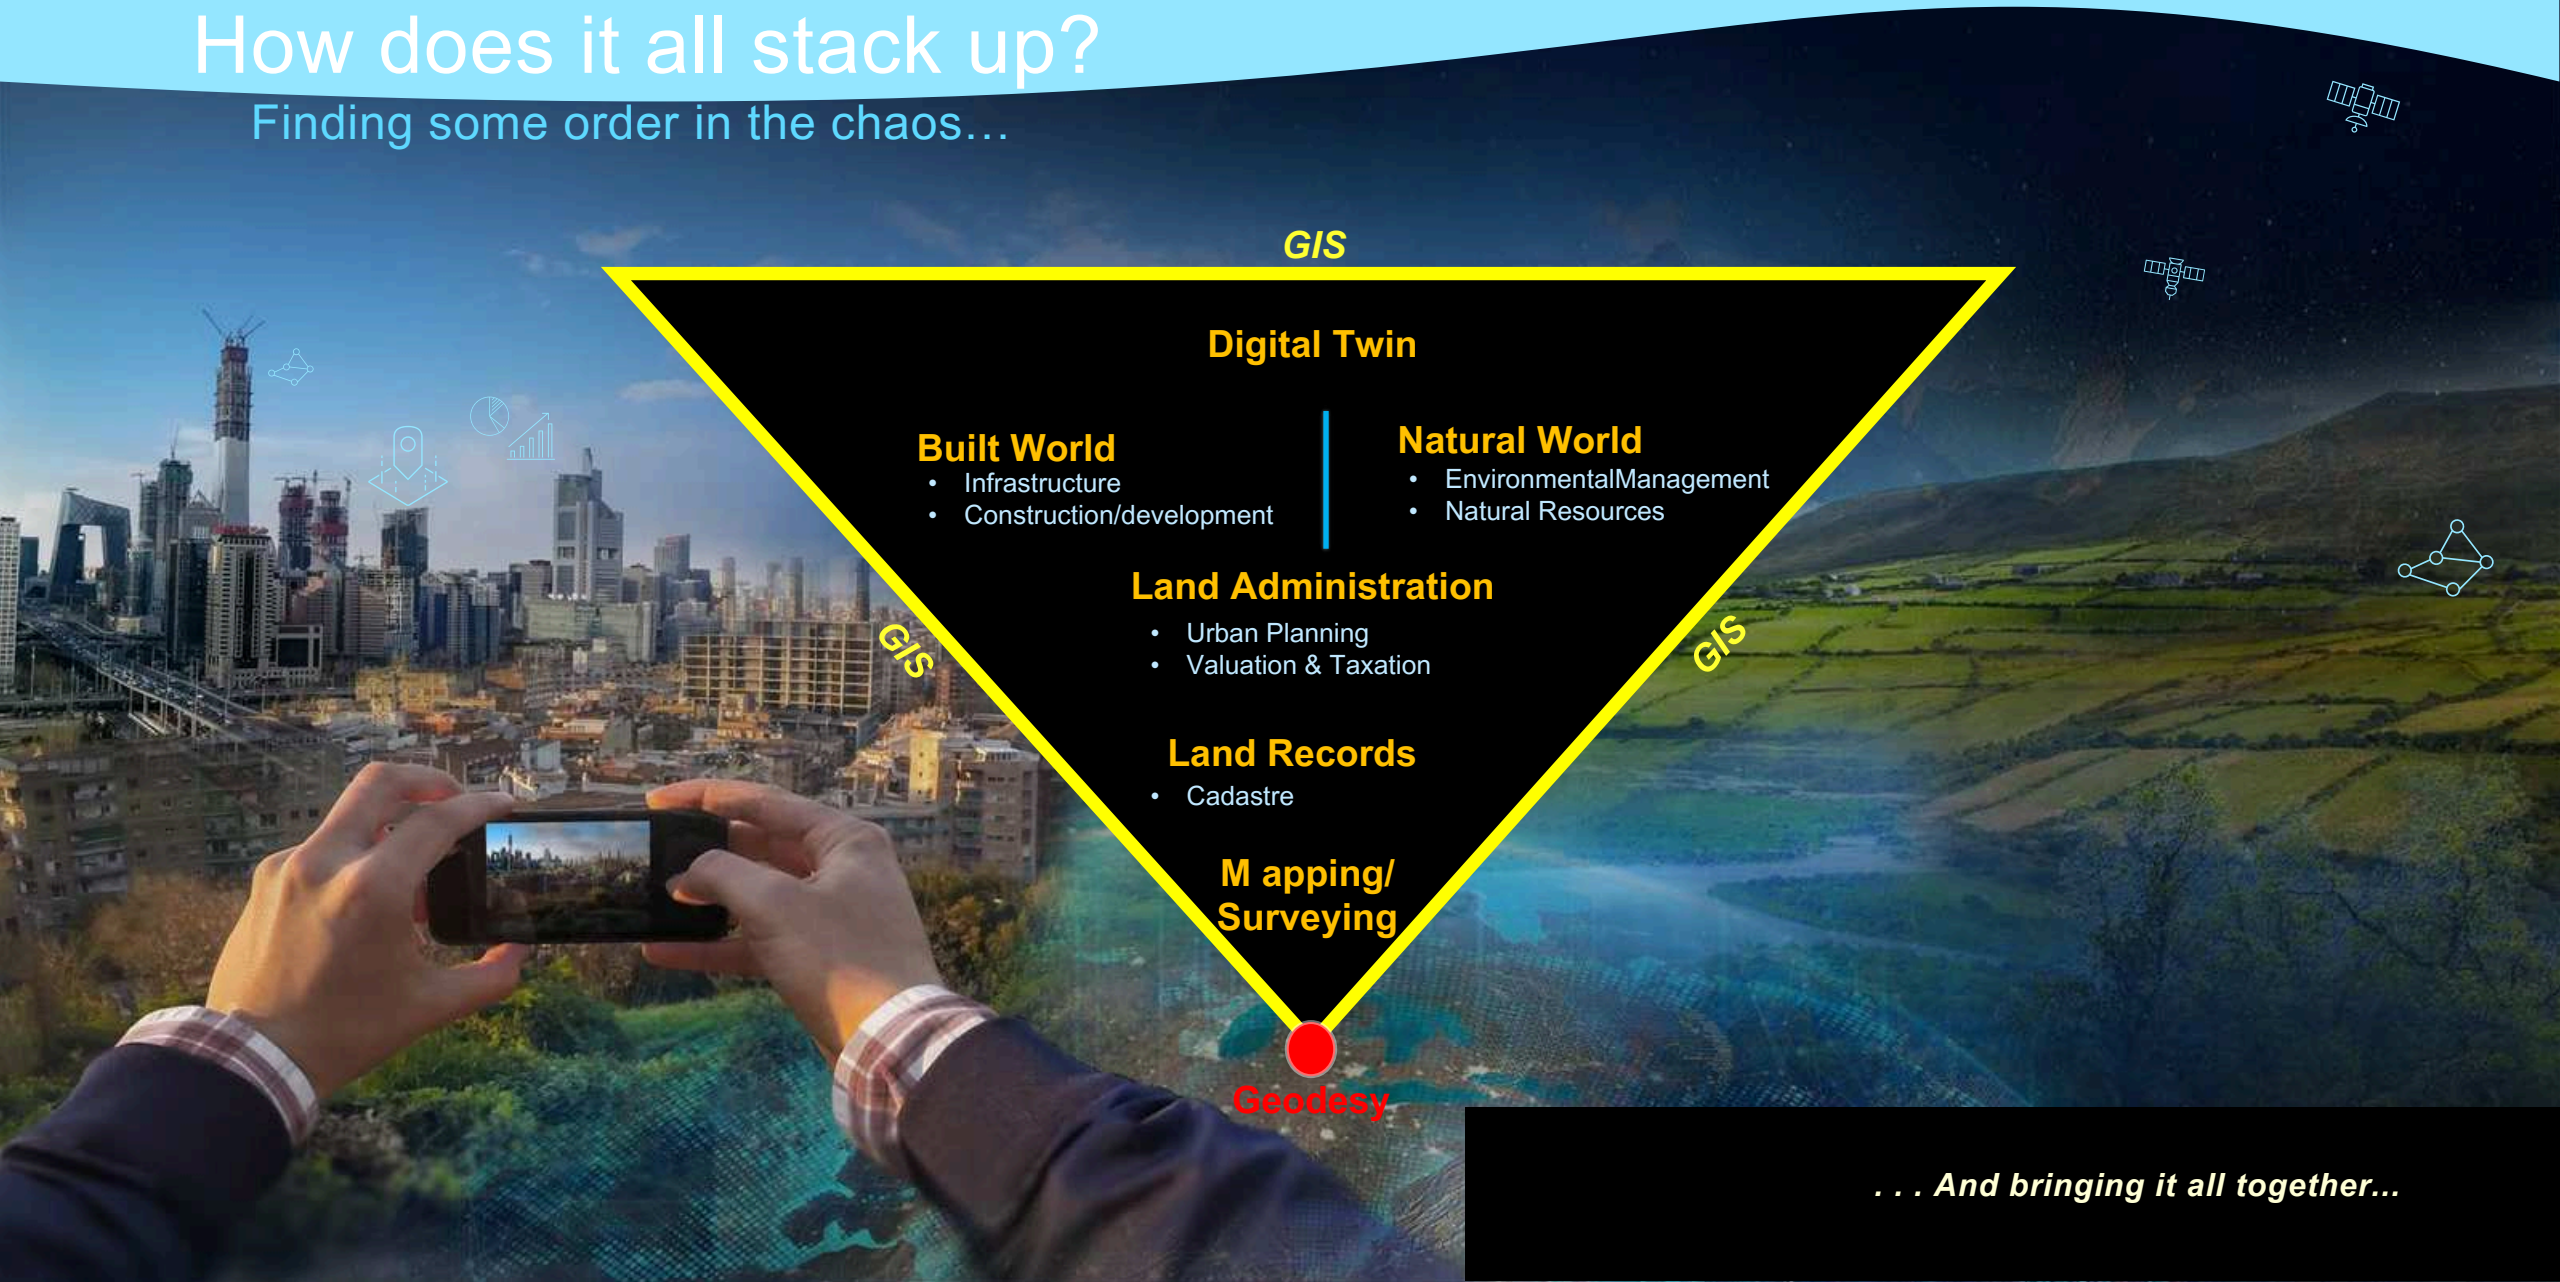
How does it all stack up?

Finding some order in the chaos…

GIS

Digital Twin

Built World
• Infrastructure
• Construction/development

Natural World
• EnvironmentalManagement
• Natural Resources

GIS

GIS

Land Administration
• Urban Planning
• Valuation & Taxation

Land Records
• Cadastre

M apping/
Surveying

Geodesy

. . . And bringing it all together...